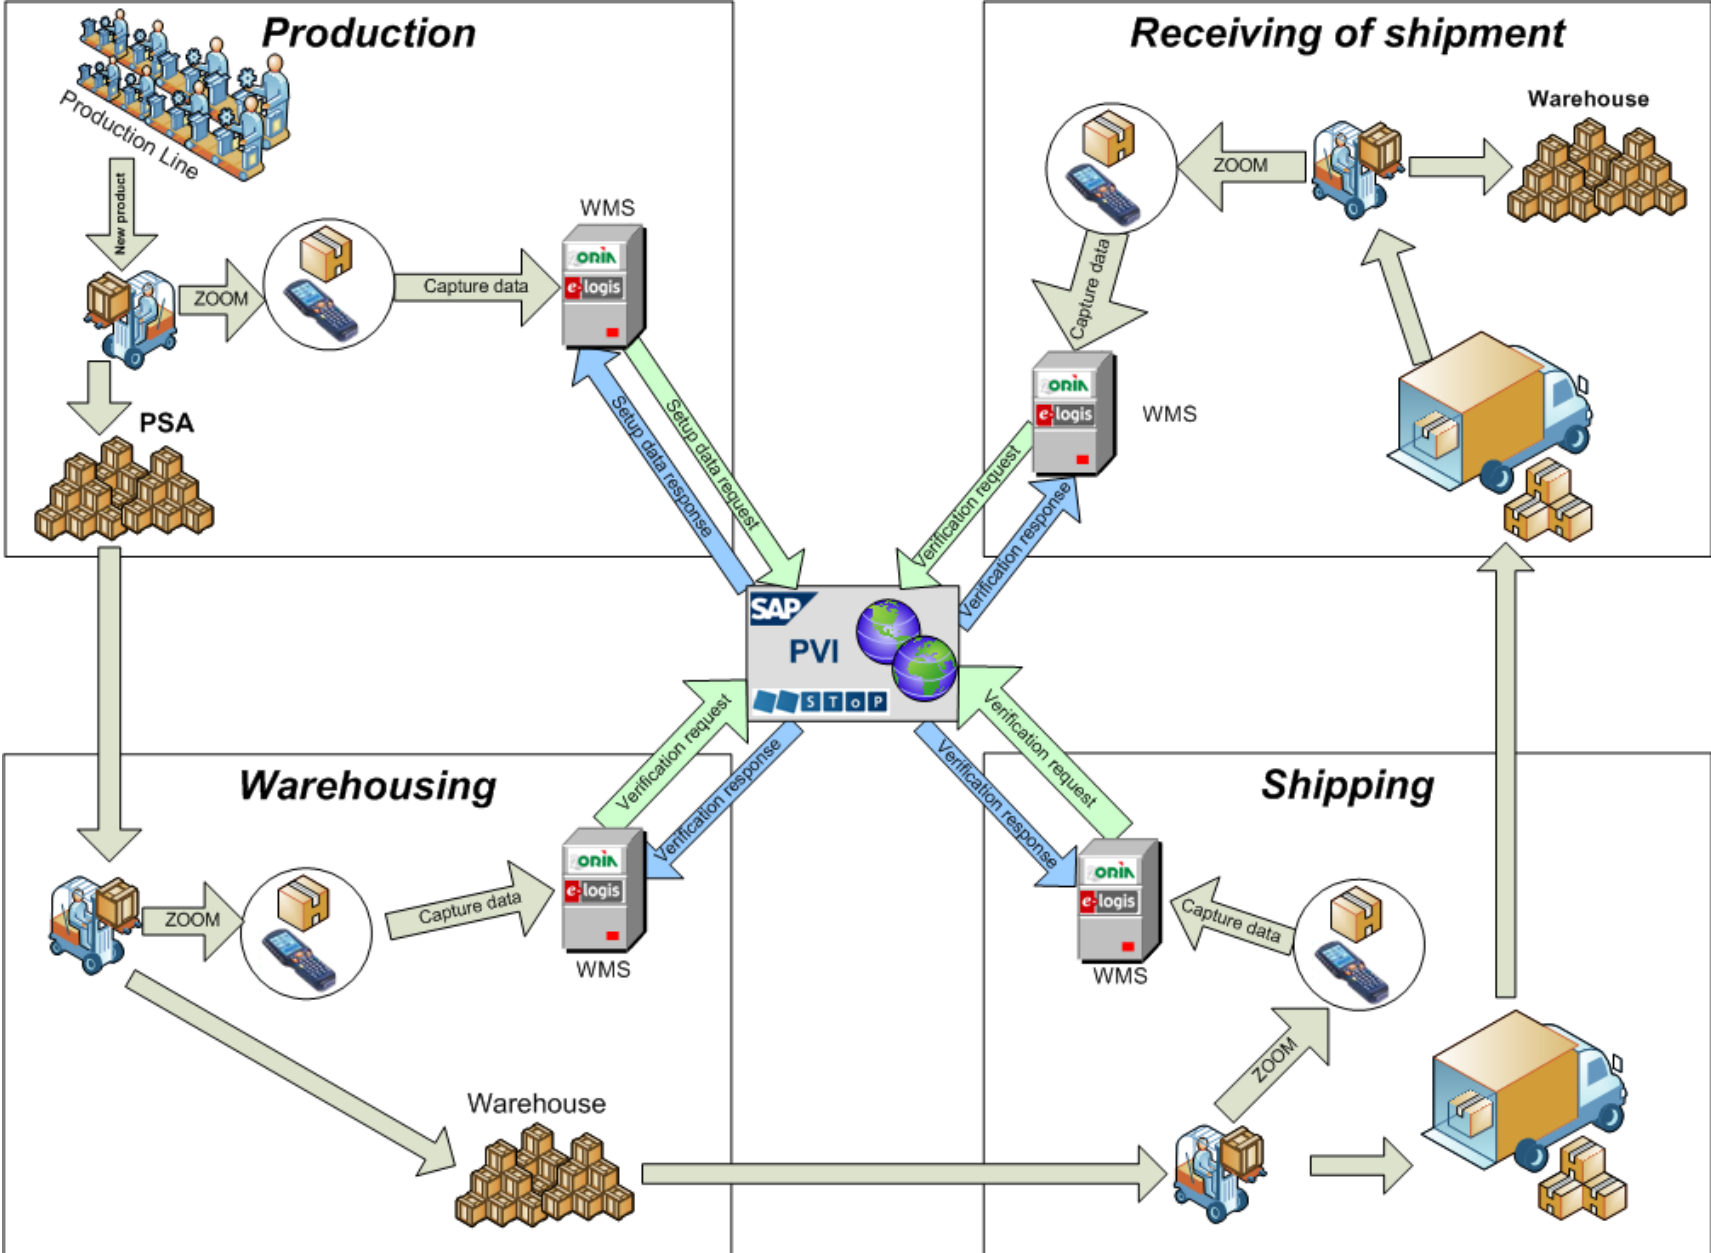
Production

Production Line

New product

ZOOM

Capture data

WMS

ZONIA

e-logis

PSA

Setup data response

Setup data request

Receiving of shipment

Warehouse

ZOOM

Capture data

ZONIA

e-logis

WMS

Verification request

Verification response

SAP

PVI

STOP

Warehousing

Verification request

Verification response

ZOOM

Capture data

ZONIA

e-logis

WMS

Warehouse

Shipping

Verification request

Verification response

ZONIA

e-logis

WMS

Capture data

ZOOM